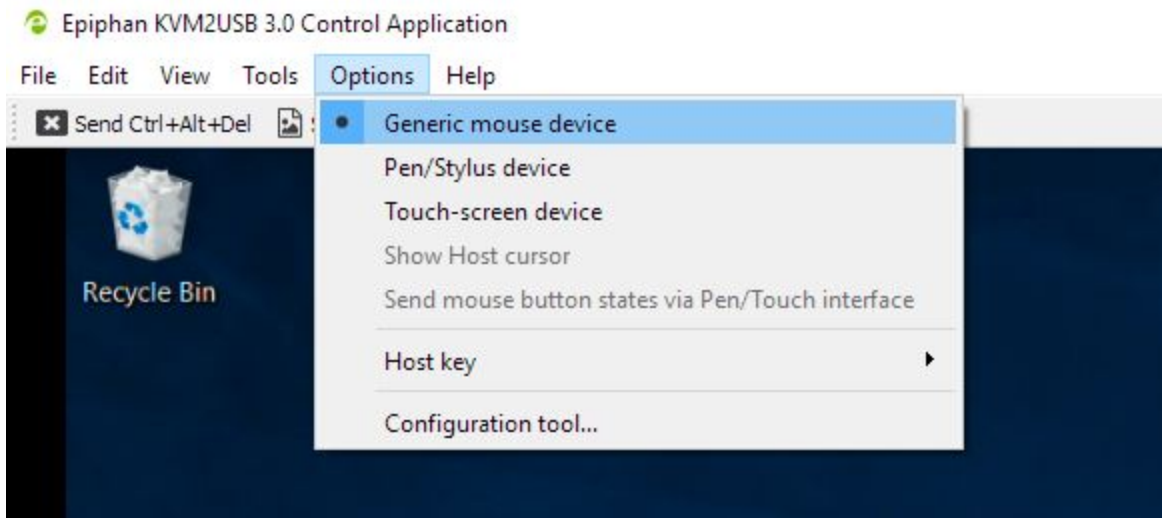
Epiphan KVM2USB 3.0 Control Application

File Edit View Tools Options Help

Send Ctrl+Alt+Del

Generic mouse device
Pen/Stylus device
Touch-screen device
Show Host cursor
Send mouse button states via Pen/Touch interface
Host key
Configuration tool...

Recycle Bin